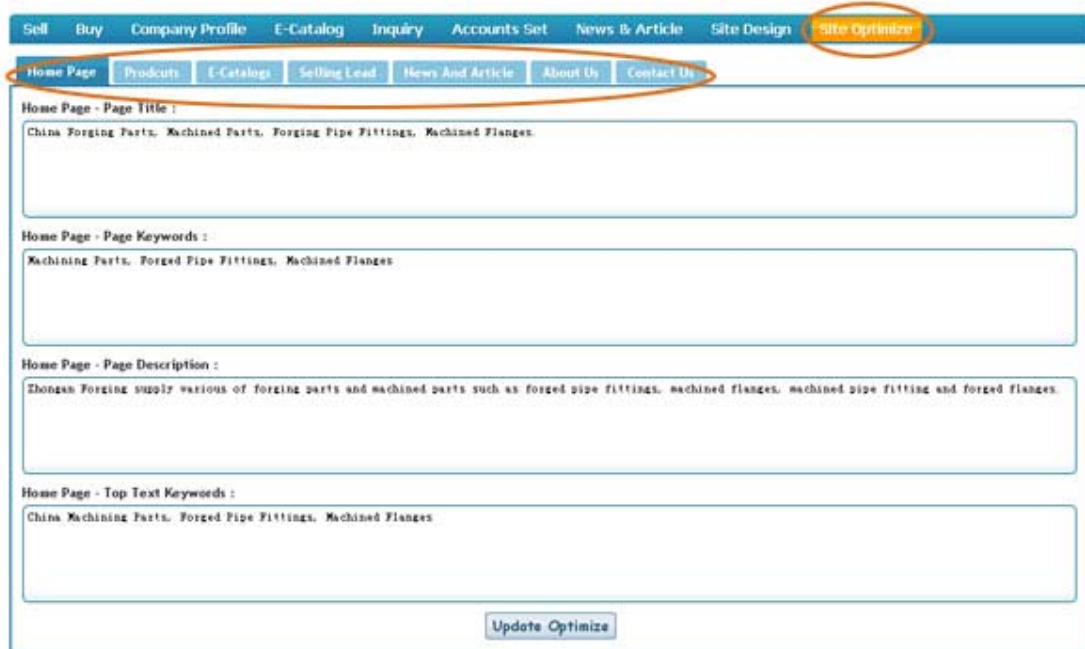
Sell Buy Company Profile E-Catalog Inquiry Accounts Set News & Article Site Design Site Optimize

Home Page Prodcuts E-Catalogs Selling Lead News And Article About Us Contact Us

Home Page - Page Title :

China Forging Parts, Machined Parts, Forging Pipe Fittings, Machined Flanges.

Home Page - Page Keywords :

Machining Parts, Forged Pipe Fittings, Machined Flanges

Home Page - Page Description :

Zhongan Forging supply various of forging parts and machined parts such as forged pipe fittings, machined flanges, machined pipe fitting and forged flanges.

Home Page - Top Text Keywords :

China Machining Parts, Forged Pipe Fittings, Machined Flanges

Update Optimize